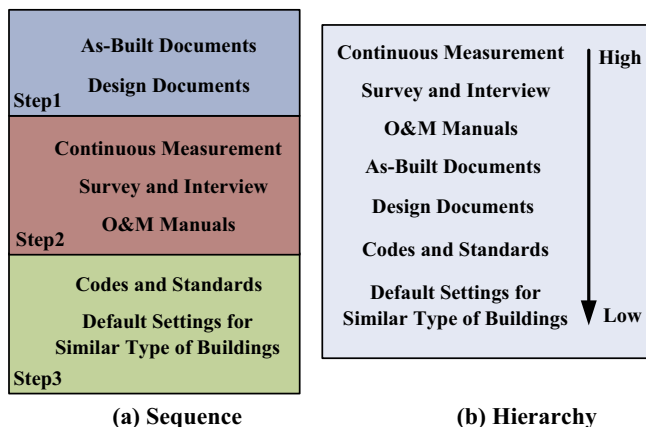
As-Built Documents
Design Documents
Step1

Continuous Measurement
Survey and Interview
O&M Manuals
Step2

Codes and Standards
Default Settings for Similar Type of Buildings
Step3

(a) Sequence

Continuous Measurement
Survey and Interview
O&M Manuals
As-Built Documents
Design Documents
Codes and Standards
Default Settings for Similar Type of Buildings

High
Low

(b) Hierarchy